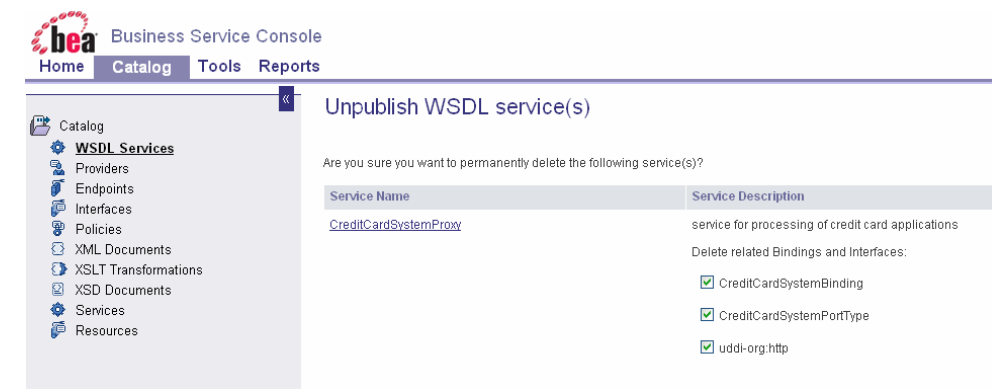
bea Business Service Console

Home Catalog Tools Reports

«

Catalog
WSDL Services
Providers
Endpoints
Interfaces
Policies
XML Documents
XSLT Transformations
XSD Documents
Services
Resources

Unpublish WSDL service(s)

Are you sure you want to permanently delete the following service(s)?

| Service Name | Service Description |
|---|---|
| CreditCardSystemProxy | service for processing of credit card applications<br>Delete related Bindings and Interfaces:<br>☑ CreditCardSystemBinding<br>☑ CreditCardSystemPortType<br>☑ uddi-org:http |